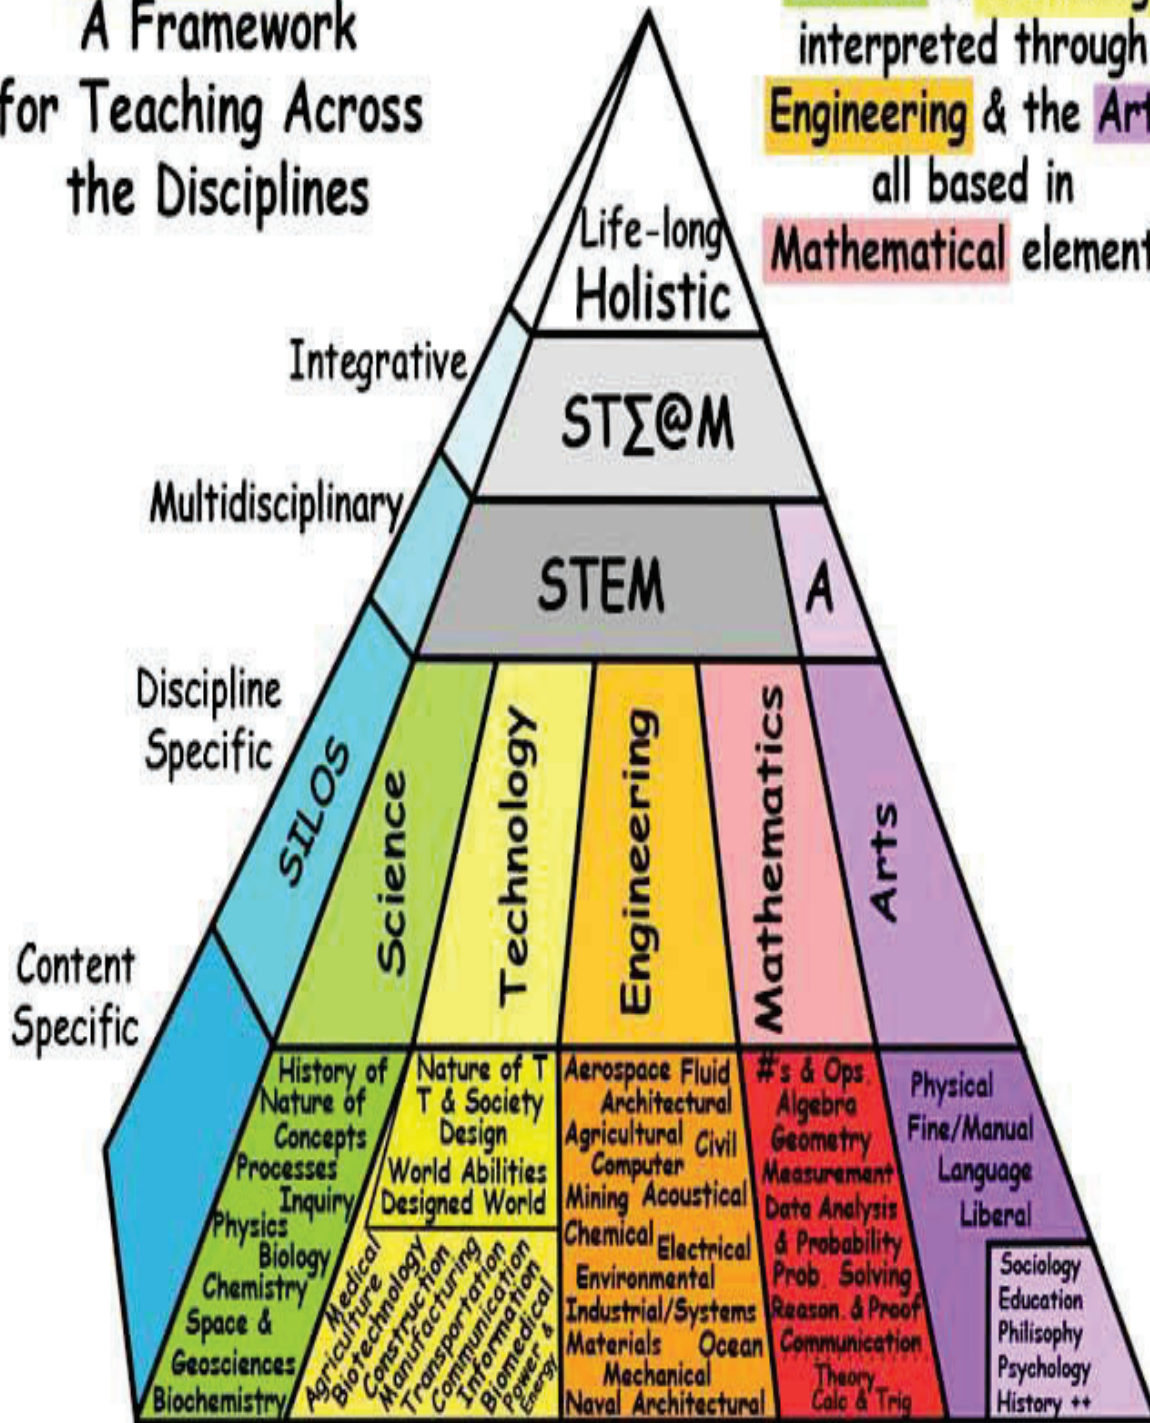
A Framework for Teaching Across the Disciplines

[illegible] interpreted through Engineering & the Art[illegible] all based in Mathematical element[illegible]

Life-long Holistic

Integrative

ST∑@M

Multidisciplinary

STEM

A

Discipline Specific

SILOS

Science

Technology

Engineering

Mathematics

Arts

Content Specific

History of
Nature of
Concepts
Processes
Inquiry
Physics
Biology
Chemistry
Space &
Geosciences
Biochemistry

Nature of T
T & Society
Design
World Abilities
Designed World

Medical
Agriculture
Biotechnology
Construction
Manufacturing
Transportation
Communication
Information
Biomedical
Power & Energy

Aerospace Fluid
Architectural
Agricultural Civil
Computer
Mining Acoustical
Chemical Electrical
Environmental
Industrial/Systems
Materials Ocean
Mechanical
Naval Architectural

#s & Ops.
Algebra
Geometry
Measurement
Data Analysis
& Probability
Prob. Solving
Reason. & Proof
Communication
Theory
Calc & Trig

Physical
Fine/Manual
Language
Liberal

Sociology
Education
Philisophy
Psychology
History ++